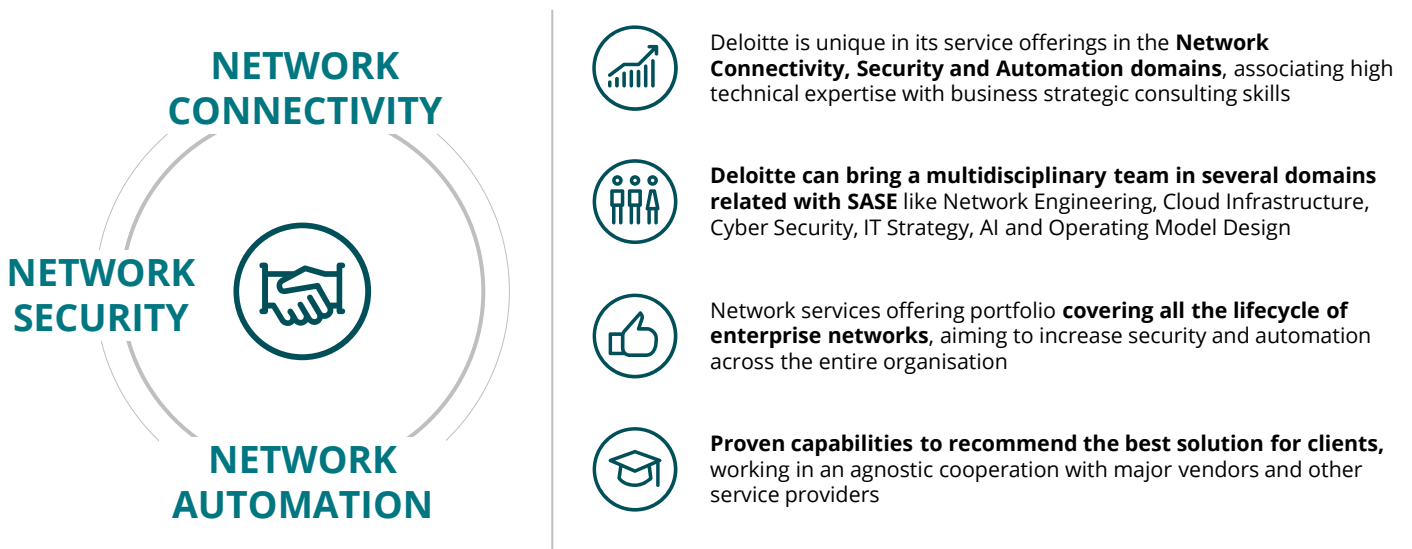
NETWORK CONNECTIVITY

NETWORK SECURITY

NETWORK AUTOMATION

Deloitte is unique in its service offerings in the **Network Connectivity, Security and Automation domains**, associating high technical expertise with business strategic consulting skills

**Deloitte can bring a multidisciplinary team in several domains related with SASE** like Network Engineering, Cloud Infrastructure, Cyber Security, IT Strategy, AI and Operating Model Design

Network services offering portfolio **covering all the lifecycle of enterprise networks**, aiming to increase security and automation across the entire organisation

**Proven capabilities to recommend the best solution for clients,** working in an agnostic cooperation with major vendors and other service providers